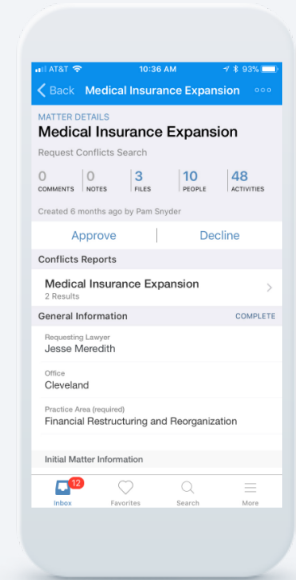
AT&T 10:36 AM 93%

Back Medical Insurance Expansion

MATTER DETAILS
Medical Insurance Expansion
Request Conflicts Search

| 0 | 0 | 3 | 10 | 48 |
|---|---|---|---|---|
| COMMENTS | NOTES | FILES | PEOPLE | ACTIVITIES |

Created 6 months ago by Pam Snyder

Approve Decline

Conflicts Reports

Medical Insurance Expansion
2 Results

General Information COMPLETE

Requesting Lawyer
Jesse Meredith

Office
Cleveland

Practice Area (required)
Financial Restructuring and Reorganization

Initial Matter Information

12
Inbox Favorites Search More